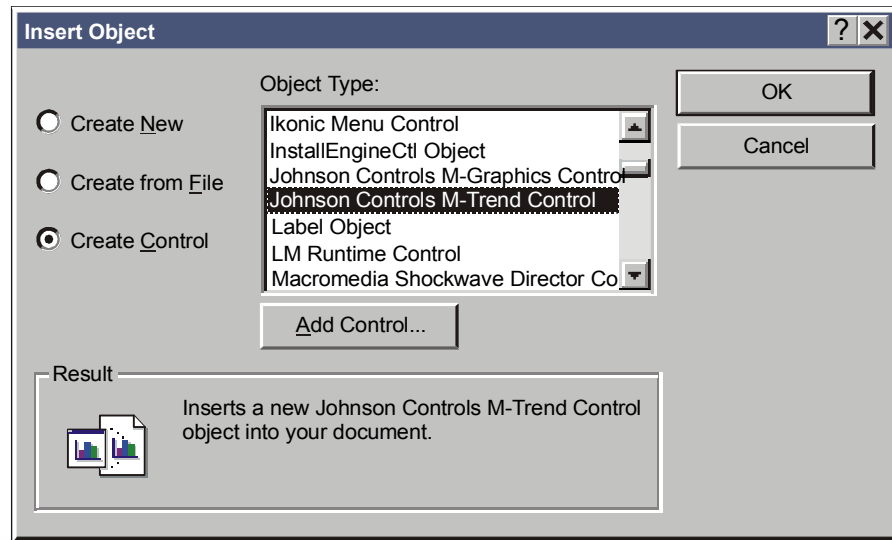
Insert Object

?

X

Create New

Create from File

Create Control

Object Type:

Ikonic Menu Control
InstallEngineCtl Object
Johnson Controls M-Graphics Control
Johnson Controls M-Trend Control
Label Object
LM Runtime Control
Macromedia Shockwave Director Co

Add Control...

OK

Cancel

Result

Inserts a new Johnson Controls M-Trend Control object into your document.